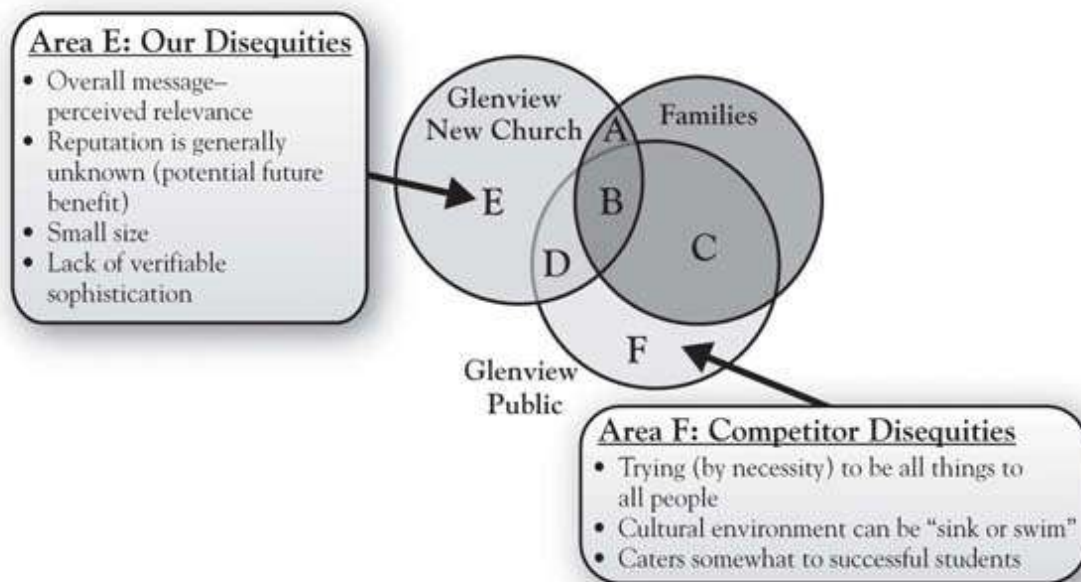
Area E: Our Disequities

- Overall message–perceived relevance
- Reputation is generally unknown (potential future benefit)
- Small size
- Lack of verifiable sophistication

Glenview New Church

Families

A

B

C

D

E

F

Glenview Public

Area F: Competitor Disequities

- Trying (by necessity) to be all things to all people
- Cultural environment can be "sink or swim"
- Caters somewhat to successful students